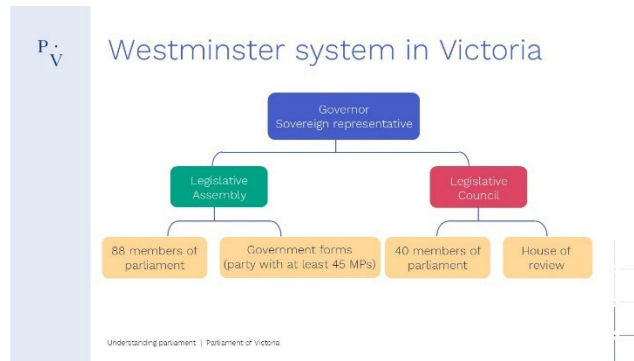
P·V

Westminster system in Victoria

Governor
Sovereign representative

Legislative Assembly

Legislative Council

88 members of parliament

Government forms (party with at least 45 MPs)

40 members of parliament

House of review

Understanding parliament | Parliament of Victoria